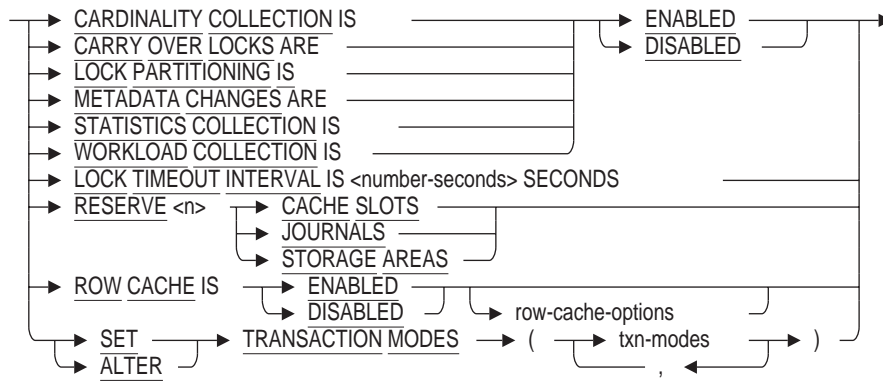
CARDINALITY COLLECTION IS
CARRY OVER LOCKS ARE
LOCK PARTITIONING IS
METADATA CHANGES ARE
STATISTICS COLLECTION IS
WORKLOAD COLLECTION IS
ENABLED
DISABLED
LOCK TIMEOUT INTERVAL IS <number-seconds> SECONDS
RESERVE <n>
CACHE SLOTS
JOURNALS
STORAGE AREAS
ROW CACHE IS
ENABLED
DISABLED
row-cache-options
SET
ALTER
TRANSACTION MODES
(
txn-modes
,
)